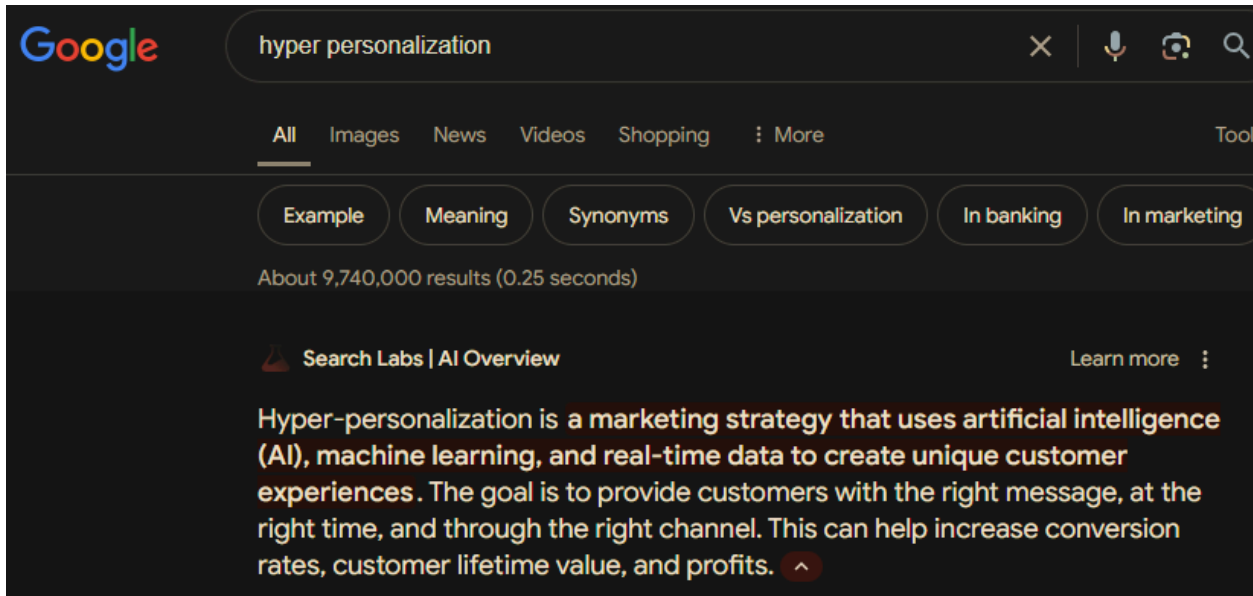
Google

hyper personalization

All Images News Videos Shopping ⋮ More Tool

Example Meaning Synonyms Vs personalization In banking In marketing

About 9,740,000 results (0.25 seconds)

Search Labs | AI Overview

Learn more ⋮

Hyper-personalization is a marketing strategy that uses artificial intelligence (AI), machine learning, and real-time data to create unique customer experiences. The goal is to provide customers with the right message, at the right time, and through the right channel. This can help increase conversion rates, customer lifetime value, and profits.